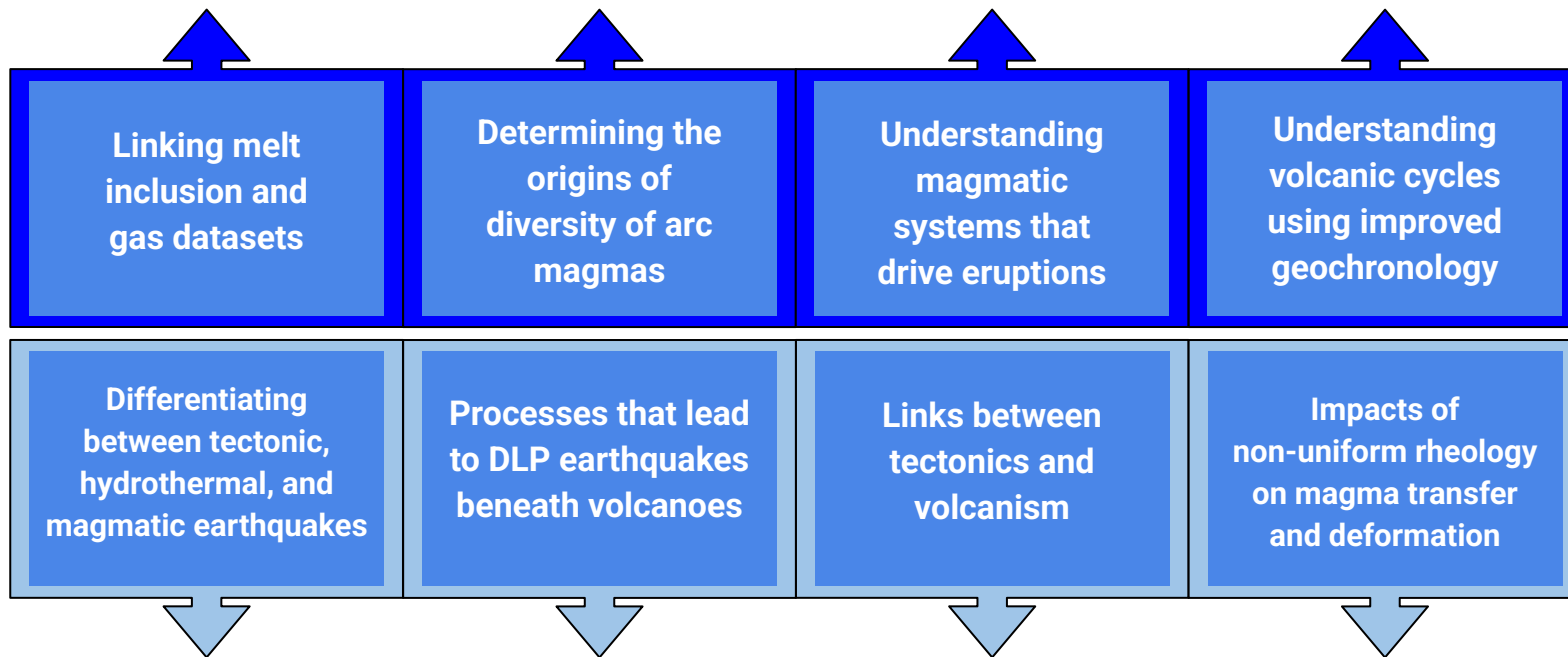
Linking melt inclusion and gas datasets

Determining the origins of diversity of arc magmas

Understanding magmatic systems that drive eruptions

Understanding volcanic cycles using improved geochronology

Differentiating between tectonic, hydrothermal, and magmatic earthquakes

Processes that lead to DLP earthquakes beneath volcanoes

Links between tectonics and volcanism

Impacts of non-uniform rheology on magma transfer and deformation